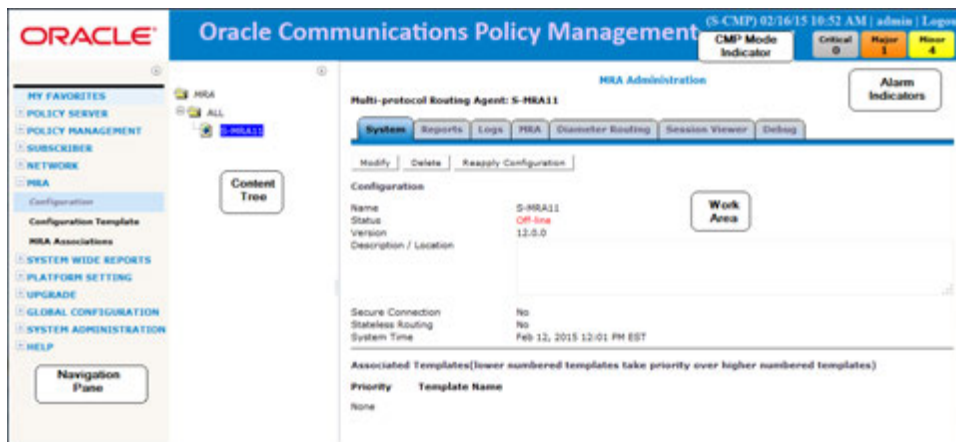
ORACLE

Oracle Communications Policy Management

(S-CMP) 02/16/15 10:52 AM | admin | Logo

CMP Mode Indicator

Critical 0 | Major 1 | Minor 4

Alarm Indicators

MY FAVORITES
POLICY SERVER
POLICY MANAGEMENT
SUBSCRIBER
NETWORK
MRA
Configuration
Configuration Template
MRA Associations
SYSTEM WIDE REPORTS
PLATFORM SETTING
UPGRADE
GLOBAL CONFIGURATION
SYSTEM ADMINISTRATION
HELP

Navigation Pane

MRA
ALL
S-MRA11

Content Tree

MRA Administration

Multi-protocol Routing Agent: S-MRA11

System | Reports | Logs | MRA | Diameter Routing | Session Viewer | Debug

Modify | Delete | Reapply Configuration

Configuration

Name S-MRA11
Status Off-line
Version 12.0.0
Description / Location

Work Area

Secure Connection No
Stateless Routing No
System Time Feb 12, 2015 12:01 PM EST

Associated Templates(lower numbered templates take priority over higher numbered templates)

Priority Template Name

None